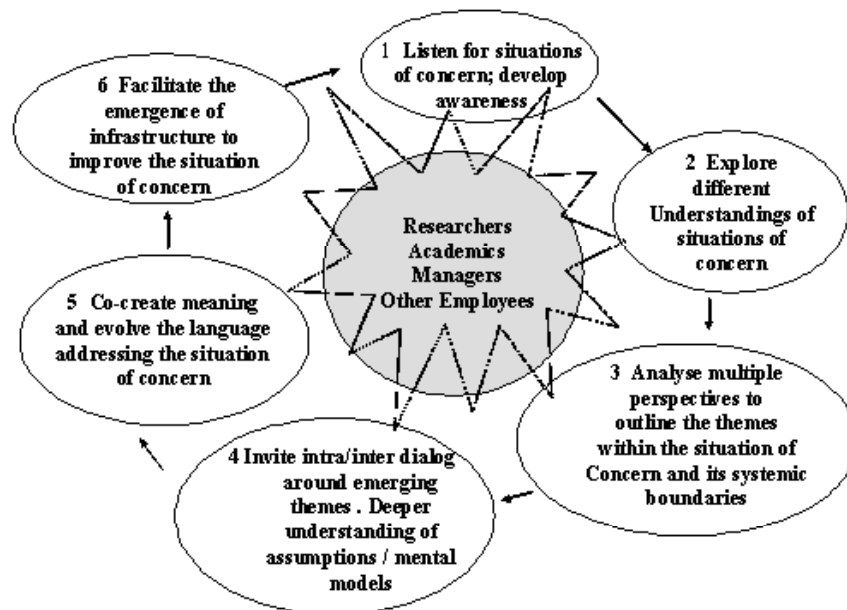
1 Listen for situations of concern; develop awareness

2 Explore different Understandings of situations of concern

3 Analyse multiple perspectives to outline the themes within the situation of Concern and its systemic boundaries

4 Invite intra/inter dialog around emerging themes . Deeper understanding of assumptions / mental models

5 Co-create meaning and evolve the language addressing the situation of concern

6 Facilitate the emergence of infrastructure to improve the situation of concern

Researchers
Academics
Managers
Other Employees